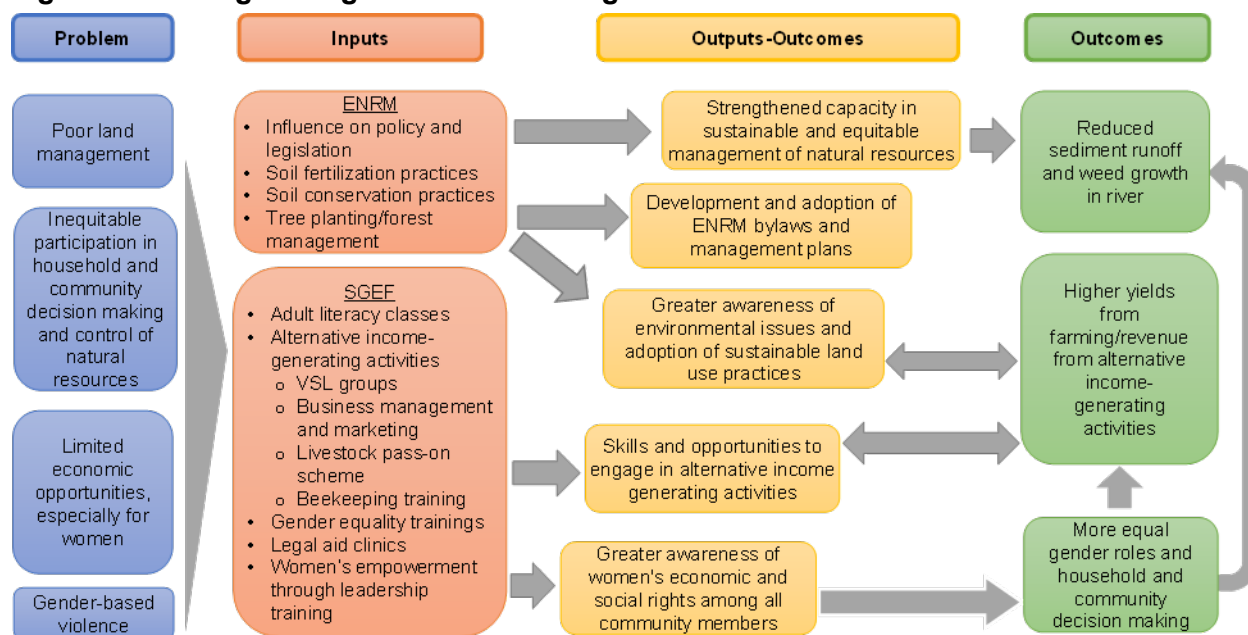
Problem

Inputs

Outputs-Outcomes

Outcomes

Poor land management

Inequitable participation in household and community decision making and control of natural resources

Limited economic opportunities, especially for women

Gender-based violence

ENRM
- Influence on policy and legislation
- Soil fertilization practices
- Soil conservation practices
- Tree planting/forest management

SGEF
- Adult literacy classes
- Alternative income-generating activities
  - VSL groups
  - Business management and marketing
  - Livestock pass-on scheme
  - Beekeeping training
- Gender equality trainings
- Legal aid clinics
- Women's empowerment through leadership training

Strengthened capacity in sustainable and equitable management of natural resources

Development and adoption of ENRM bylaws and management plans

Greater awareness of environmental issues and adoption of sustainable land use practices

Skills and opportunities to engage in alternative income generating activities

Greater awareness of women's economic and social rights among all community members

Reduced sediment runoff and weed growth in river

Higher yields from farming/revenue from alternative income-generating activities

More equal gender roles and household and community decision making